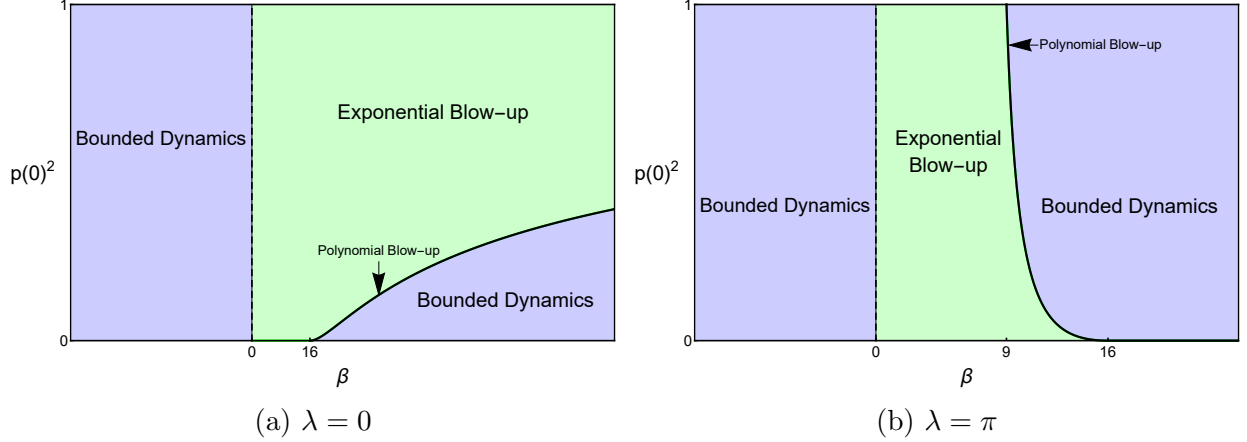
1

$p(0)^2$

0

Bounded Dynamics

Exponential Blow-up

Polynomial Blow-up

Bounded Dynamics

0 16

$\beta$

(a) $\lambda = 0$

1

$p(0)^2$

0

Polynomial Blow-up

Bounded Dynamics

Exponential Blow-up

Bounded Dynamics

0 9 16

$\beta$

(b) $\lambda = \pi$